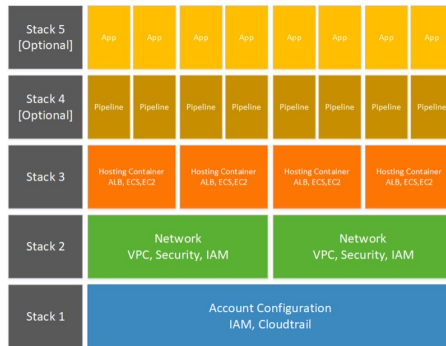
Stack 5
[Optional]

App App App App App App App App

Stack 4
[Optional]

Pipeline Pipeline Pipeline Pipeline Pipeline Pipeline Pipeline Pipeline

Stack 3

Hosting Container
ALB, ECS,EC2

Hosting Container
ALB, ECS,EC2

Hosting Container
ALB, ECS,EC2

Hosting Container
ALB, ECS,EC2

Stack 2

Network
VPC, Security, IAM

Network
VPC, Security, IAM

Stack 1

Account Configuration
IAM, Cloudtrail